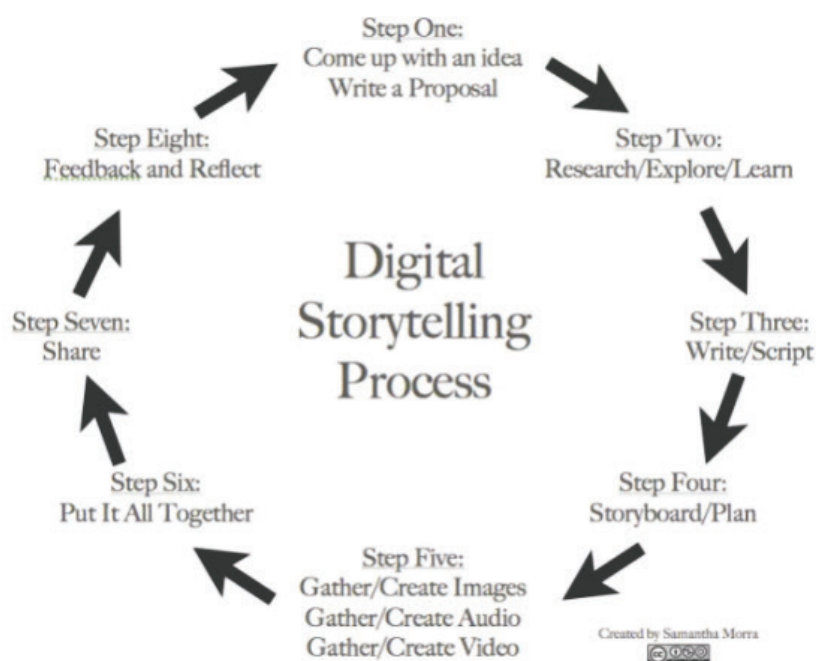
Step One:
Come up with an idea
Write a Proposal

Step Two:
Research/Explore/Learn

Step Three:
Write/Script

Step Four:
Storyboard/Plan

Step Five:
Gather/Create Images
Gather/Create Audio
Gather/Create Video

Step Six:
Put It All Together

Step Seven:
Share

Step Eight:
Feedback and Reflect

Digital Storytelling Process

Created by Samantha Morra